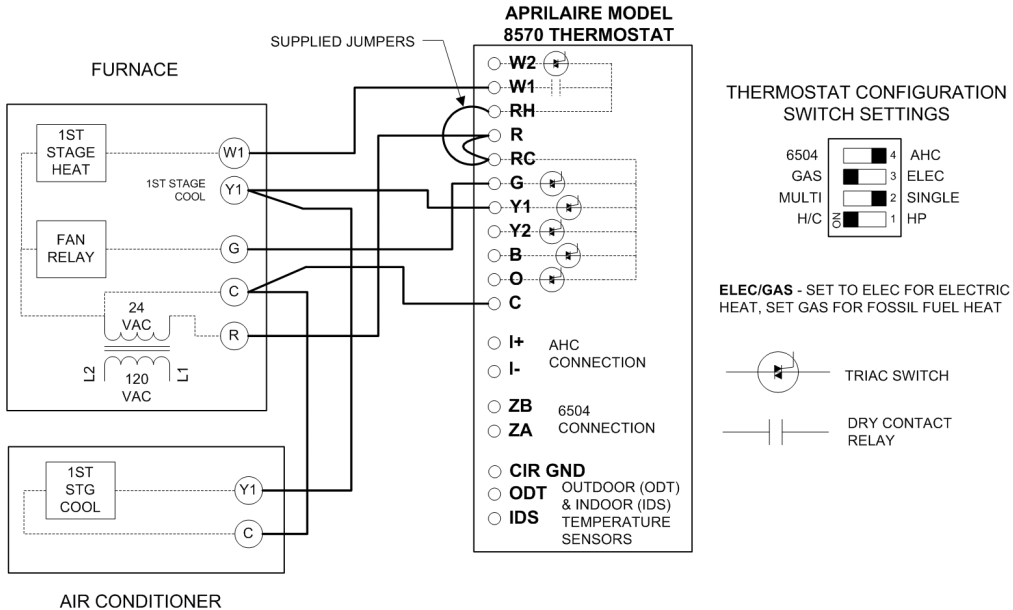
APRILAIRE MODEL
8570 THERMOSTAT

SUPPLIED JUMPERS

FURNACE

1ST STAGE HEAT

W1

1ST STAGE COOL

Y1

FAN RELAY

G

C

24 VAC

R

L2

120 VAC

L1

W2
W1
RH
R
RC
G
Y1
Y2
B
O
C

I+
I-
AHC CONNECTION

ZB
ZA
6504 CONNECTION

CIR GND
ODT
IDS
OUTDOOR (ODT) & INDOOR (IDS) TEMPERATURE SENSORS

THERMOSTAT CONFIGURATION SWITCH SETTINGS

6504 4 AHC
GAS 3 ELEC
MULTI 2 SINGLE
H/C ON 1 HP

ELEC/GAS - SET TO ELEC FOR ELECTRIC HEAT, SET GAS FOR FOSSIL FUEL HEAT

TRIAC SWITCH

DRY CONTACT RELAY

1ST STG COOL

Y1

C

AIR CONDITIONER